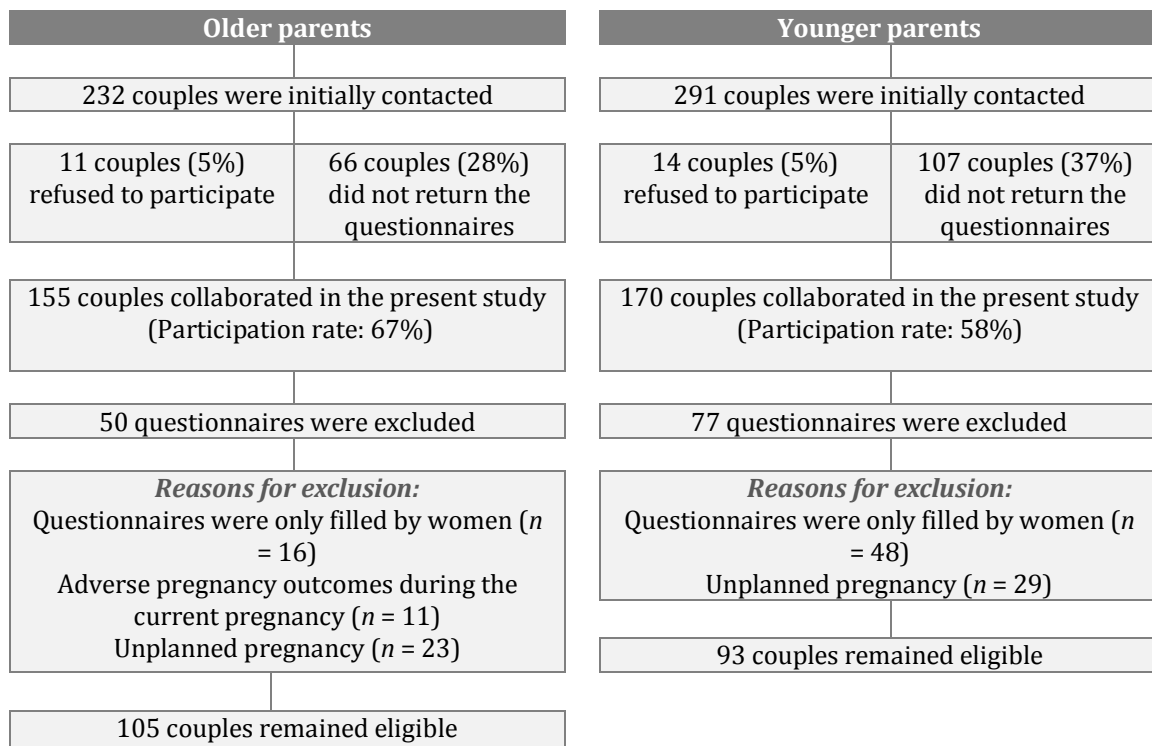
**Older parents**

232 couples were initially contacted

11 couples (5%) refused to participate

66 couples (28%) did not return the questionnaires

155 couples collaborated in the present study (Participation rate: 67%)

50 questionnaires were excluded

*Reasons for exclusion:*
Questionnaires were only filled by women ($n$ = 16)
Adverse pregnancy outcomes during the current pregnancy ($n$ = 11)
Unplanned pregnancy ($n$ = 23)

105 couples remained eligible

**Younger parents**

291 couples were initially contacted

14 couples (5%) refused to participate

107 couples (37%) did not return the questionnaires

170 couples collaborated in the present study (Participation rate: 58%)

77 questionnaires were excluded

*Reasons for exclusion:*
Questionnaires were only filled by women ($n$ = 48)
Unplanned pregnancy ($n$ = 29)

93 couples remained eligible